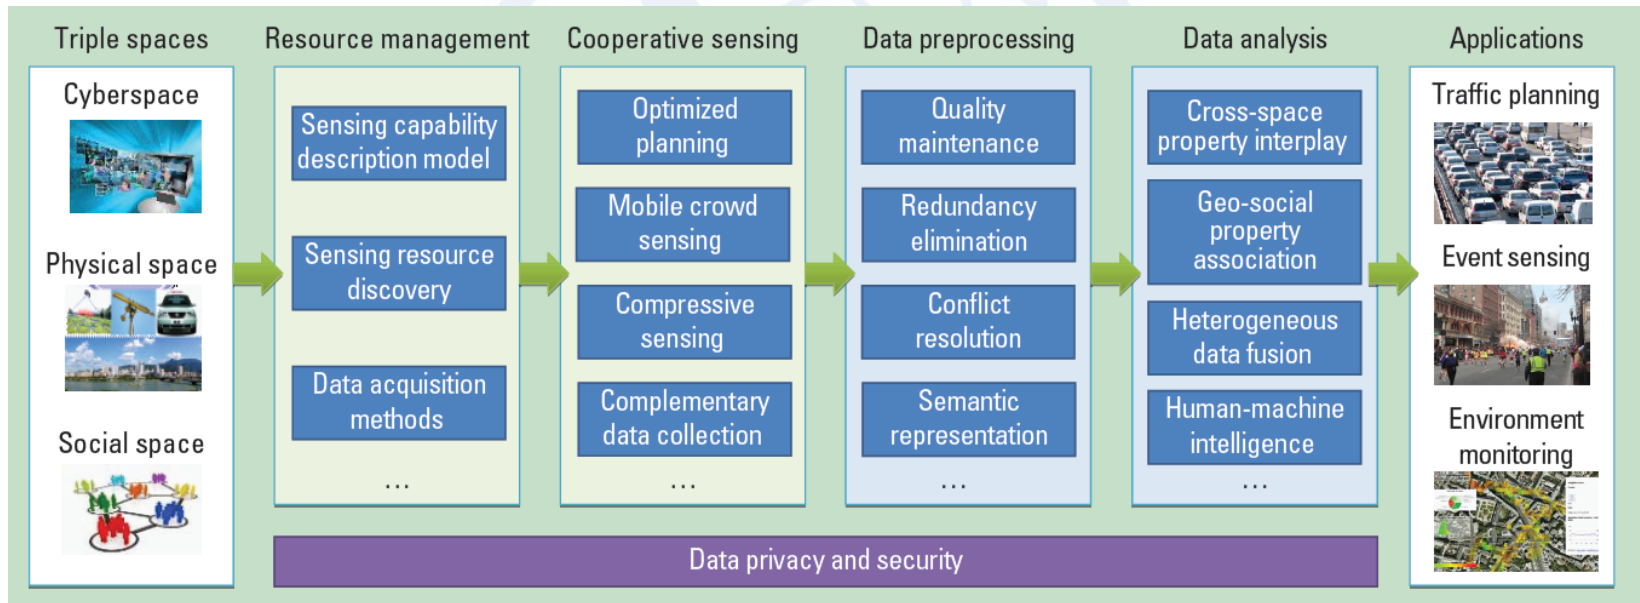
Triple spaces

Cyberspace

Physical space

Social space

Resource management

Sensing capability description model

Sensing resource discovery

Data acquisition methods

...

Cooperative sensing

Optimized planning

Mobile crowd sensing

Compressive sensing

Complementary data collection

...

Data preprocessing

Quality maintenance

Redundancy elimination

Conflict resolution

Semantic representation

...

Data analysis

Cross-space property interplay

Geo-social property association

Heterogeneous data fusion

Human-machine intelligence

...

Applications

Traffic planning

Event sensing

Environment monitoring

Data privacy and security